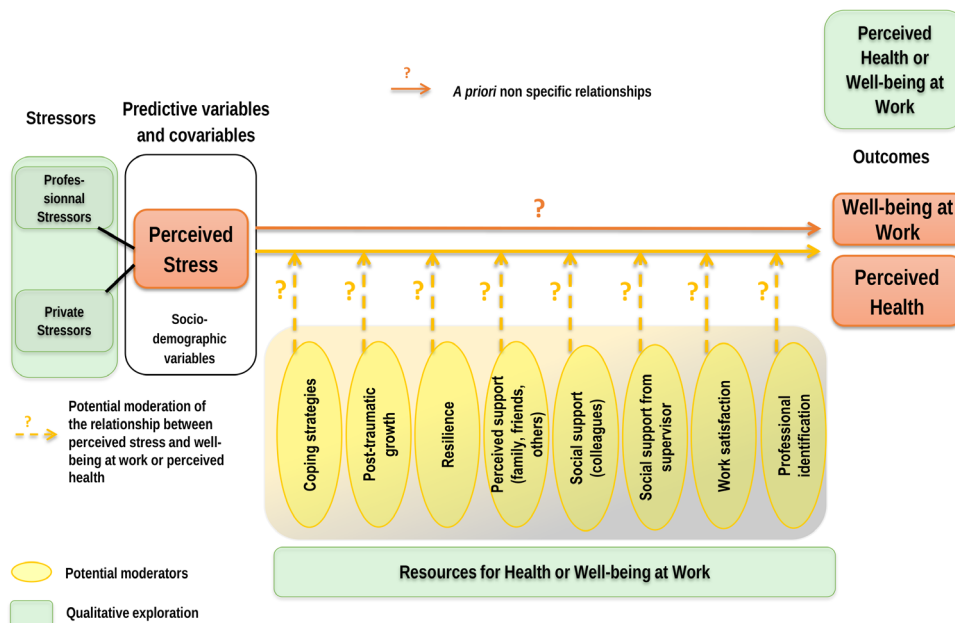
Perceived Health or Well-being at Work

? A priori non specific relationships

Stressors

Predictive variables and covariables

Outcomes

Profes-sionnal Stressors

Private Stressors

Perceived Stress

Socio-demographic variables

?

Well-being at Work

Perceived Health

?

?

?

?

?

?

?

?

Potential moderation of the relationship between perceived stress and well-being at work or perceived health

Coping strategies

Post-traumatic growth

Resilience

Perceived support (family, friends, others)

Social support (colleagues)

Social support from supervisor

Work satisfaction

Professional identification

Resources for Health or Well-being at Work

Potential moderators

Qualitative exploration